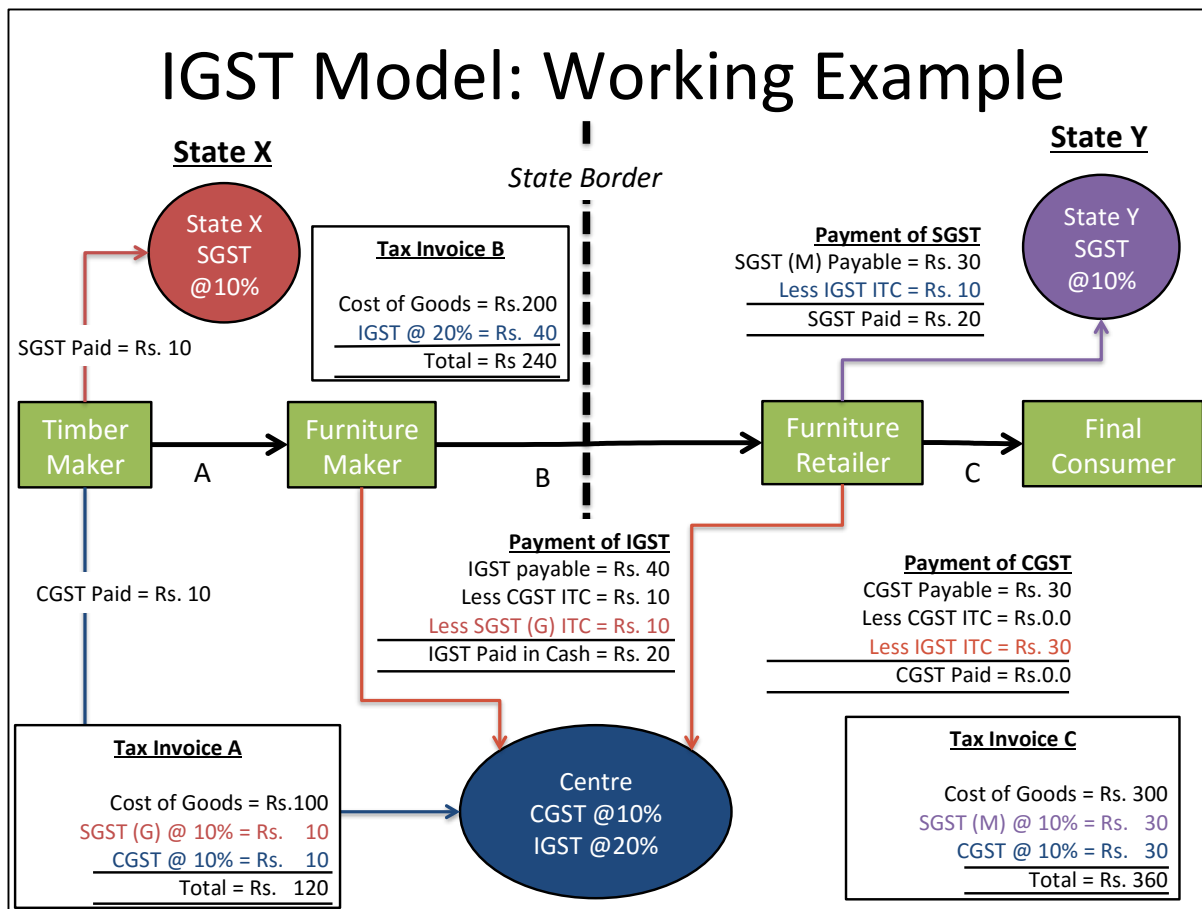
IGST Model: Working Example

State X

State Border

State Y

State X SGST @10%

Tax Invoice B

Cost of Goods = Rs.200
IGST @ 20% = Rs. 40
Total = Rs 240

Payment of SGST
SGST (M) Payable = Rs. 30
Less IGST ITC = Rs. 10
SGST Paid = Rs. 20

State Y SGST @10%

SGST Paid = Rs. 10

Timber Maker

A

Furniture Maker

B

Furniture Retailer

C

Final Consumer

Payment of IGST
IGST payable = Rs. 40
Less CGST ITC = Rs. 10
Less SGST (G) ITC = Rs. 10
IGST Paid in Cash = Rs. 20

CGST Paid = Rs. 10

Payment of CGST
CGST Payable = Rs. 30
Less CGST ITC = Rs.0.0
Less IGST ITC = Rs. 30
CGST Paid = Rs.0.0

Tax Invoice A

Cost of Goods = Rs.100
SGST (G) @ 10% = Rs. 10
CGST @ 10% = Rs. 10
Total = Rs. 120

Centre CGST @10% IGST @20%

Tax Invoice C

Cost of Goods = Rs. 300
SGST (M) @ 10% = Rs. 30
CGST @ 10% = Rs. 30
Total = Rs. 360